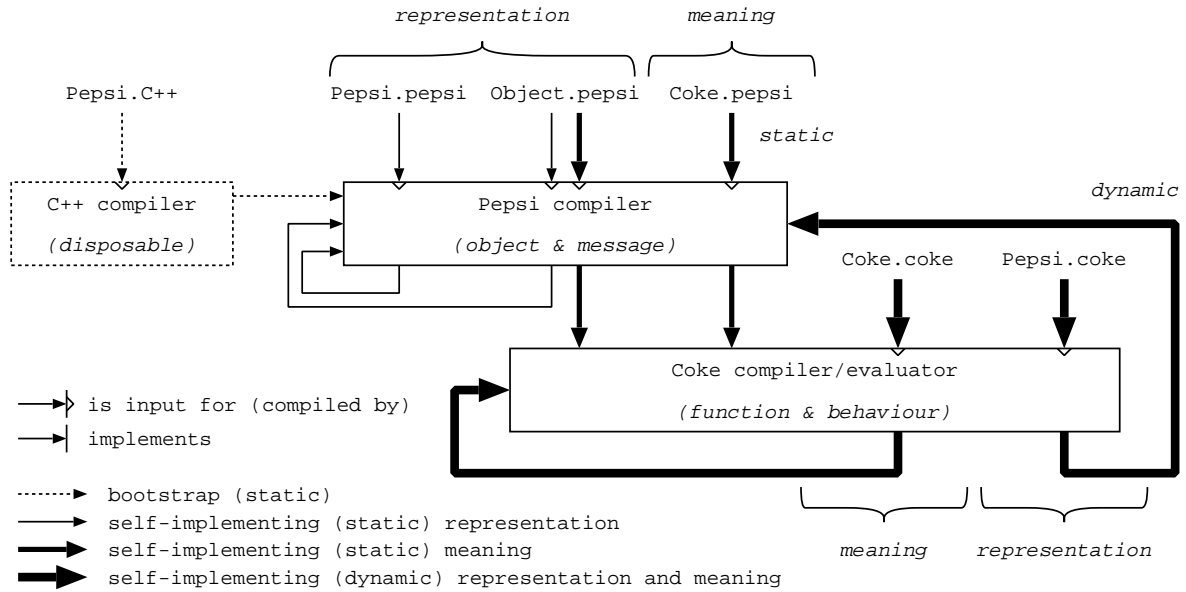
representation

meaning

Pepsi.C++

Pepsi.pepsi

Object.pepsi

Coke.pepsi

static

dynamic

C++ compiler

(disposable)

Pepsi compiler

(object & message)

Coke.coke

Pepsi.coke

Coke compiler/evaluator

(function & behaviour)

is input for (compiled by)

implements

bootstrap (static)

self-implementing (static) representation

self-implementing (static) meaning

self-implementing (dynamic) representation and meaning

meaning

representation